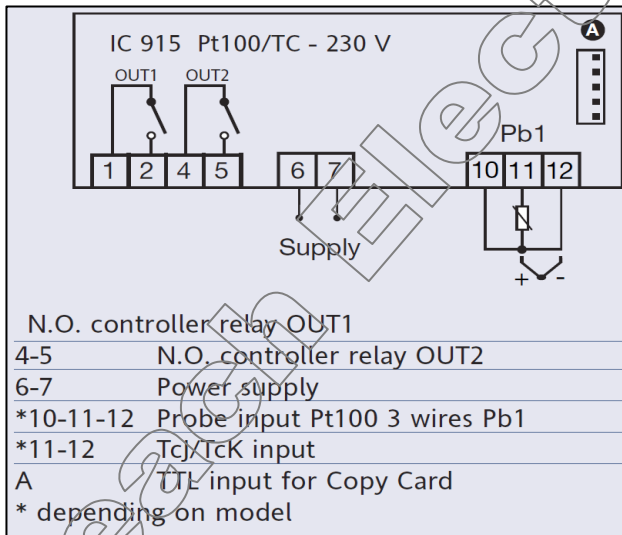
IC 915 Pt100/TC - 230 V

OUT1 OUT2

A

Pb1

1 2 4 5 6 7 10 11 12

Supply

+ -

N.O. controller relay OUT1

| | |
|---|---|
| 4-5 | N.O. controller relay OUT2 |
| 6-7 | Power supply |
| *10-11-12 | Probe input Pt100 3 wires Pb1 |
| *11-12 | Tcj/TcK input |
| A | TTL input for Copy Card |

* depending on model